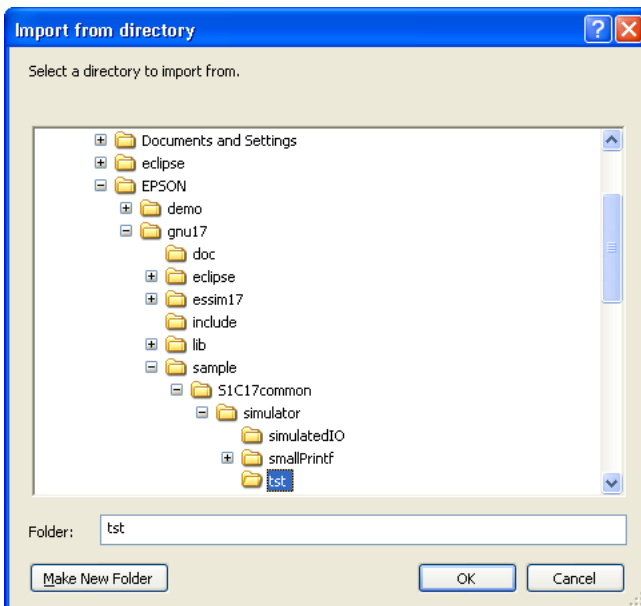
Import from directory

Select a directory to import from.

Documents and Settings
eclipse
EPSON
demo
gnu17
doc
eclipse
essim17
include
lib
sample
S1C17common
simulator
simulatedIO
smallPrintf
tst

Folder: tst

Make New Folder
OK
Cancel